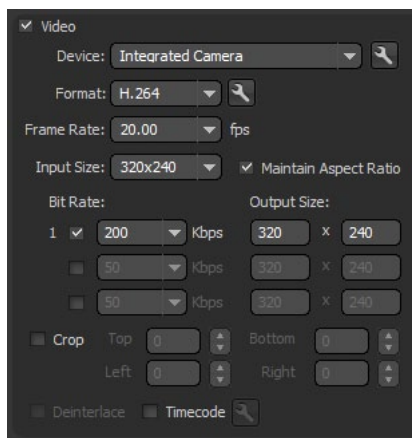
Video

Device: Integrated Camera

Format: H.264

Frame Rate: 20.00 fps

Input Size: 320x240 Maintain Aspect Ratio

Bit Rate: Output Size:

1 200 Kbps 320 x 240

50 Kbps 320 x 240

50 Kbps 320 x 240

Crop Top 0 Bottom 0

Left 0 Right 0

Deinterlace Timecode